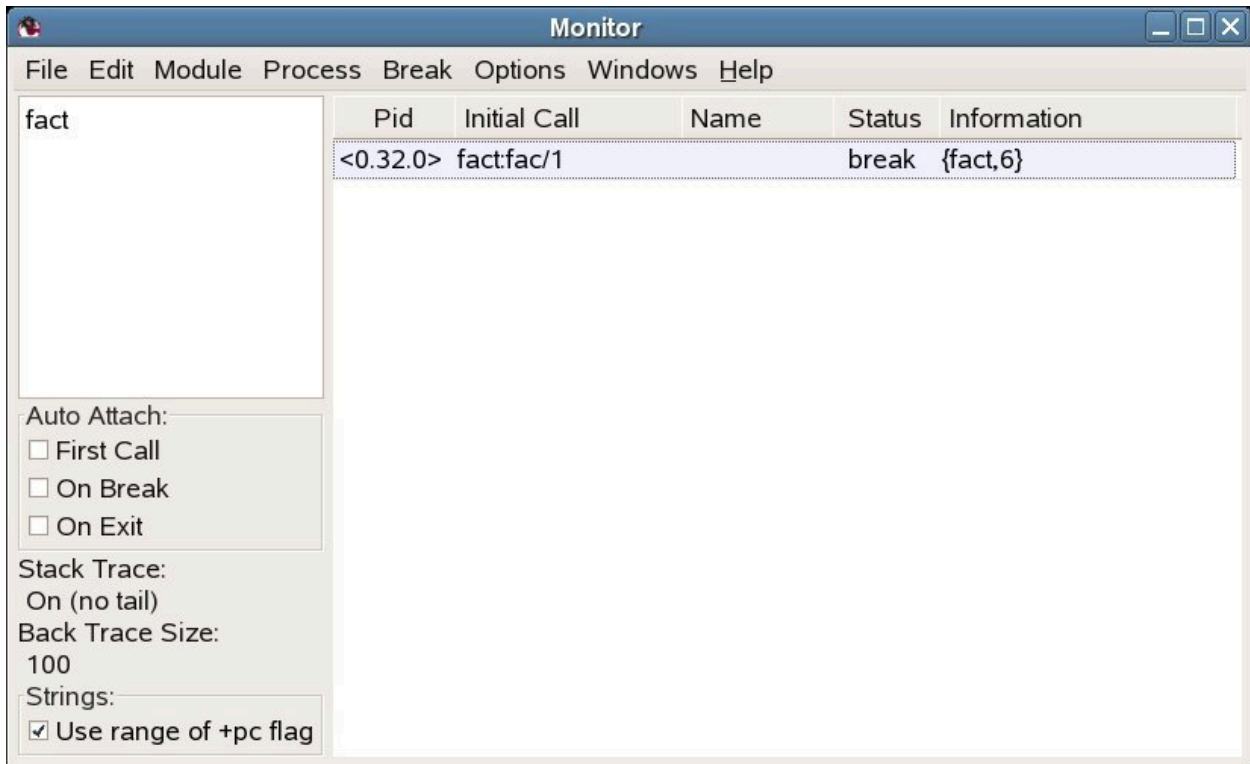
Monitor

File Edit Module Process Break Options Windows Help

fact

| Pid | Initial Call | Name | Status | Information |
|---|---|---|---|---|
| <0.32.0> | fact:fac/1 | | break | {fact,6} |

Auto Attach:
☐ First Call
☐ On Break
☐ On Exit

Stack Trace:
On (no tail)
Back Trace Size:
100
Strings:
☑ Use range of +pc flag